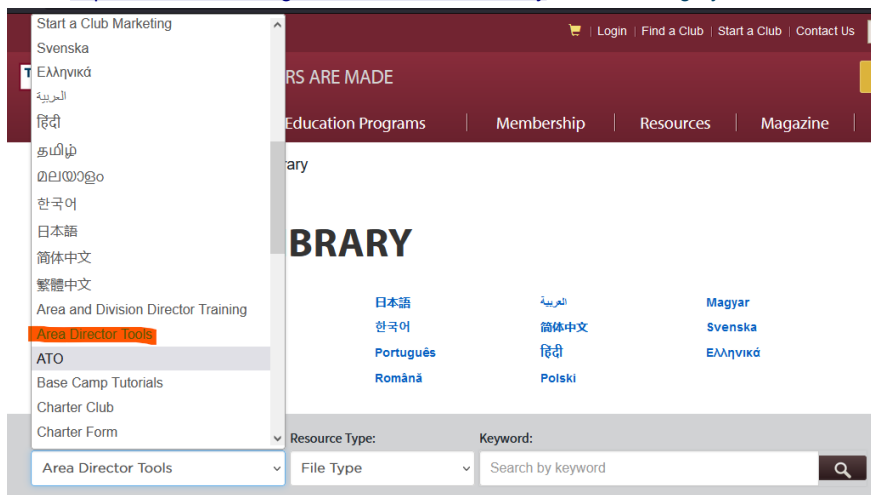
Start a Club Marketing
Svenska
Ελληνικά
العربية
हिंदी
தமிழ்
മലയാളം
한국어
日本語
简体中文
繁體中文
Area and Division Director Training
Area Director Tools
ATO
Base Camp Tutorials
Charter Club
Charter Form

Area Director Tools

Login | Find a Club | Start a Club | Contact Us

RS ARE MADE

Education Programs | Membership | Resources | Magazine

rary

BRARY

| 日本語 | العربية | Magyar |
|---|---|---|
| 한국어 | 简体中文 | Svenska |
| Português | हिंदी | Ελληνικά |
| Română | Polski | |

Resource Type:
File Type
Keyword:
Search by keyword